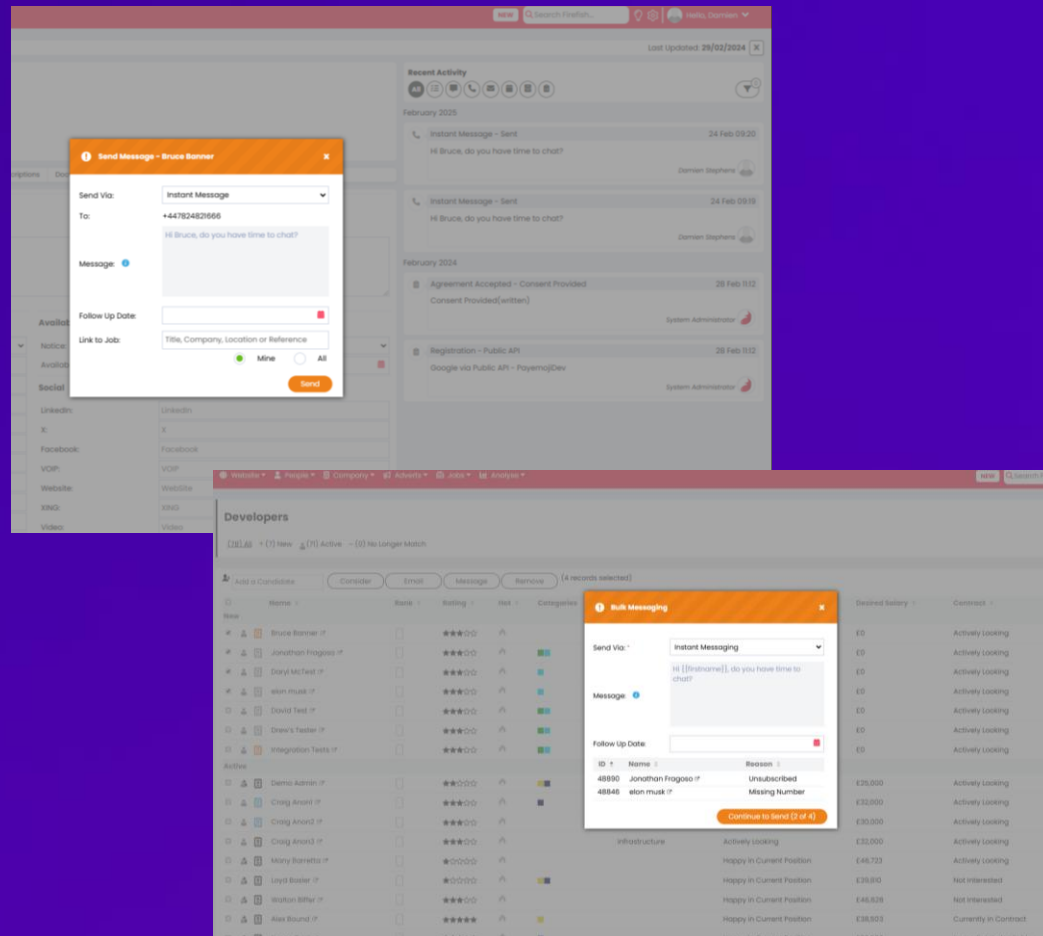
NEW Search Firefish... Hello, Damien

Last Updated: 29/02/2024

Recent Activity

All

February 2025

Instant Message - Sent 24 Feb 09:20
Hi Bruce, do you have time to chat?
Damien Stephens

Instant Message - Sent 24 Feb 09:19
Hi Bruce, do you have time to chat?
Damien Stephens

February 2024

Agreement Accepted - Consent Provided 28 Feb 11:12
Consent Provided(written)
System Administrator

Registration - Public API 28 Feb 11:12
Google via Public API - PayemojiDev
System Administrator

Send Message - Bruce Banner

Send Via: Instant Message
To: +447824821666
Message: Hi Bruce, do you have time to chat?
Follow Up Date:
Link to Job: Title, Company, Location or Reference
Mine All
Send

criptions

Availab
Notice:
Availab
Social
LinkedIn: LinkedIn
X: X
Facebook: Facebook
VOIP: VOIP
Website: Website
XING: XING
Video: Video

Website People Company Adverts Jobs Analyse

NEW Search

Developers

(18) All (7) New (11) Active (0) No Longer Match

Add a Candidate Consider Email Message Remove (4 records selected)

| | Name | Race | Rating | Hot | Categories | Desired Salary | Contract |
|---|---|---|---|---|---|---|---|
| New | | | | | | | |
| | Bruce Banner | | | | | £0 | Actively Looking |
| | Jonathan Fragoso | | | | | £0 | Actively Looking |
| | Daryl McTest | | | | | £0 | Actively Looking |
| | elon musk | | | | | £0 | Actively Looking |
| | David Test | | | | | £0 | Actively Looking |
| | Drew's Tester | | | | | £0 | Actively Looking |
| | Integration Tests | | | | | £0 | Actively Looking |
| Active | | | | | | | |
| | Demo Admin | | | | | £25,000 | Actively Looking |
| | Craig Anon1 | | | | | £32,000 | Actively Looking |
| | Craig Anon2 | | | | | £30,000 | Actively Looking |
| | Craig Anon3 | | | | Infrastructure Actively Looking | £32,000 | Actively Looking |
| | Mony Barretto | | | | Happy in Current Position | £46,722 | Actively Looking |
| | Loyd Bosler | | | | Happy in Current Position | £29,510 | Not Interested |
| | Gratton Bittel | | | | Happy in Current Position | £46,628 | Not Interested |
| | Alex Blound | | | | Happy in Current Position | £38,503 | Currently in Contract |

Bulk Messaging

Send Via: * Instant Messaging
Message: Hi {{firstname}}, do you have time to chat?
Follow Up Date:

| ID | Name | Reason |
|---|---|---|
| 48890 | Jonathan Fragoso | Unsubscribed |
| 48846 | elon musk | Missing Number |

Continue to Send (2 of 4)